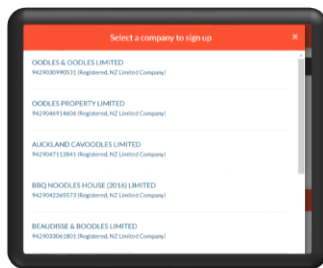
Select a company to sign up
×

OODLES & OODLES LIMITED
9429030990531 (Registered, NZ Limited Company)

OODLES PROPERTY LIMITED
9429046914606 (Registered, NZ Limited Company)

AUCKLAND CAVOODLES LIMITED
9429047112841 (Registered, NZ Limited Company)

BBQ NOODLES HOUSE (2016) LIMITED
9429042265573 (Registered, NZ Limited Company)

BEAUDISSE & BOODLES LIMITED
9429033061801 (Registered, NZ Limited Company)